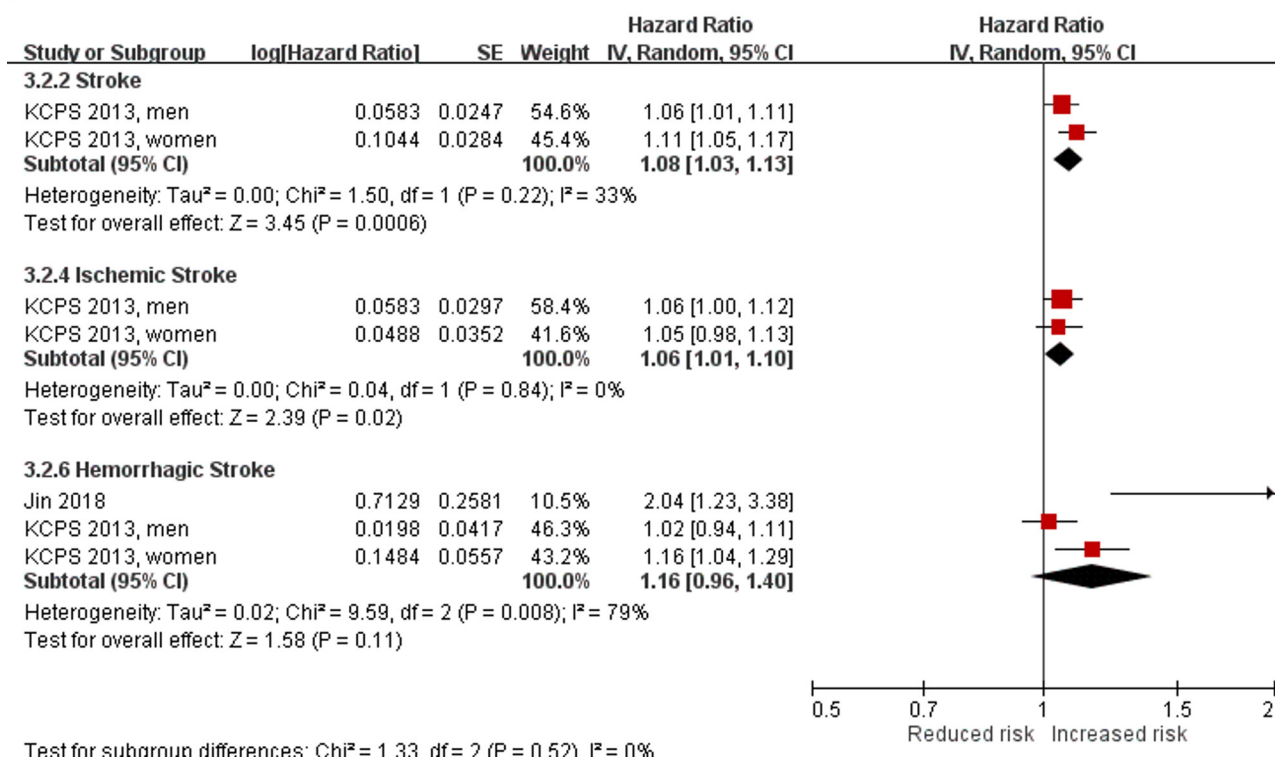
| Study or Subgroup | log[Hazard Ratio] | SE | Weight | Hazard Ratio IV, Random, 95% CI |
|---|---|---|---|---|
| **3.2.2 Stroke** | | | | |
| KCPS 2013, men | 0.0583 | 0.0247 | 54.6% | 1.06 [1.01, 1.11] |
| KCPS 2013, women | 0.1044 | 0.0284 | 45.4% | 1.11 [1.05, 1.17] |
| **Subtotal (95% CI)** | | | **100.0%** | **1.08 [1.03, 1.13]** |

Heterogeneity: Tau² = 0.00; Chi² = 1.50, df = 1 (P = 0.22); I² = 33%
Test for overall effect: Z = 3.45 (P = 0.0006)

| Study or Subgroup | log[Hazard Ratio] | SE | Weight | Hazard Ratio IV, Random, 95% CI |
|---|---|---|---|---|
| **3.2.4 Ischemic Stroke** | | | | |
| KCPS 2013, men | 0.0583 | 0.0297 | 58.4% | 1.06 [1.00, 1.12] |
| KCPS 2013, women | 0.0488 | 0.0352 | 41.6% | 1.05 [0.98, 1.13] |
| **Subtotal (95% CI)** | | | **100.0%** | **1.06 [1.01, 1.10]** |

Heterogeneity: Tau² = 0.00; Chi² = 0.04, df = 1 (P = 0.84); I² = 0%
Test for overall effect: Z = 2.39 (P = 0.02)

| Study or Subgroup | log[Hazard Ratio] | SE | Weight | Hazard Ratio IV, Random, 95% CI |
|---|---|---|---|---|
| **3.2.6 Hemorrhagic Stroke** | | | | |
| Jin 2018 | 0.7129 | 0.2581 | 10.5% | 2.04 [1.23, 3.38] |
| KCPS 2013, men | 0.0198 | 0.0417 | 46.3% | 1.02 [0.94, 1.11] |
| KCPS 2013, women | 0.1484 | 0.0557 | 43.2% | 1.16 [1.04, 1.29] |
| **Subtotal (95% CI)** | | | **100.0%** | **1.16 [0.96, 1.40]** |

Heterogeneity: Tau² = 0.02; Chi² = 9.59, df = 2 (P = 0.008); I² = 79%
Test for overall effect: Z = 1.58 (P = 0.11)

Hazard Ratio
IV, Random, 95% CI

0.5 0.7 1 1.5 2
Reduced risk Increased risk

Test for subgroup differences: Chi² = 1.33, df = 2 (P = 0.52), I² = 0%